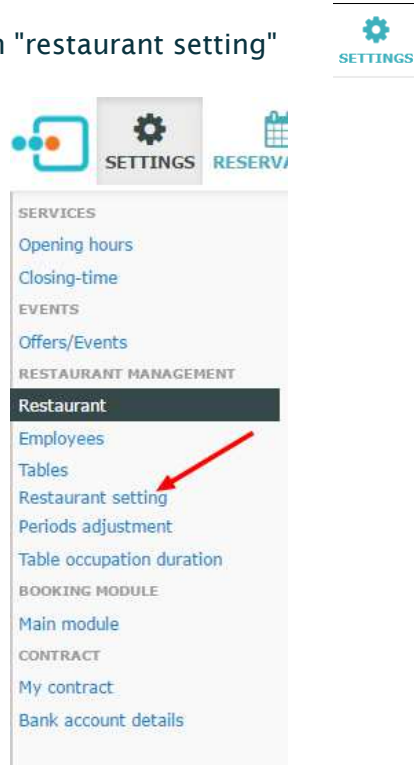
n "restaurant setting"

SETTINGS

SETTINGS RESERVA

SERVICES
Opening hours
Closing-time
EVENTS
Offers/Events
RESTAURANT MANAGEMENT
Restaurant
Employees
Tables
Restaurant setting
Periods adjustment
Table occupation duration
BOOKING MODULE
Main module
CONTRACT
My contract
Bank account details